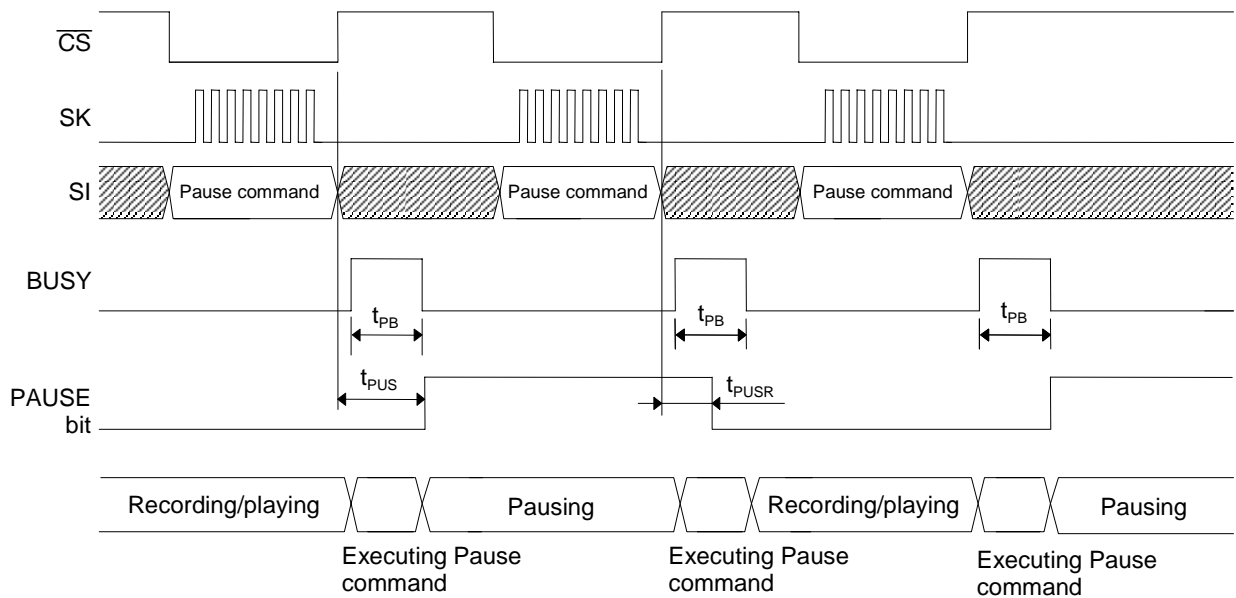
$\overline{CS}$

SK

SI

Pause command

Pause command

Pause command

BUSY

$t_{PB}$

$t_{PB}$

$t_{PB}$

PAUSE bit

$t_{PUS}$

$t_{PUSR}$

Recording/playing

Pausing

Recording/playing

Pausing

Executing Pause command

Executing Pause command

Executing Pause command